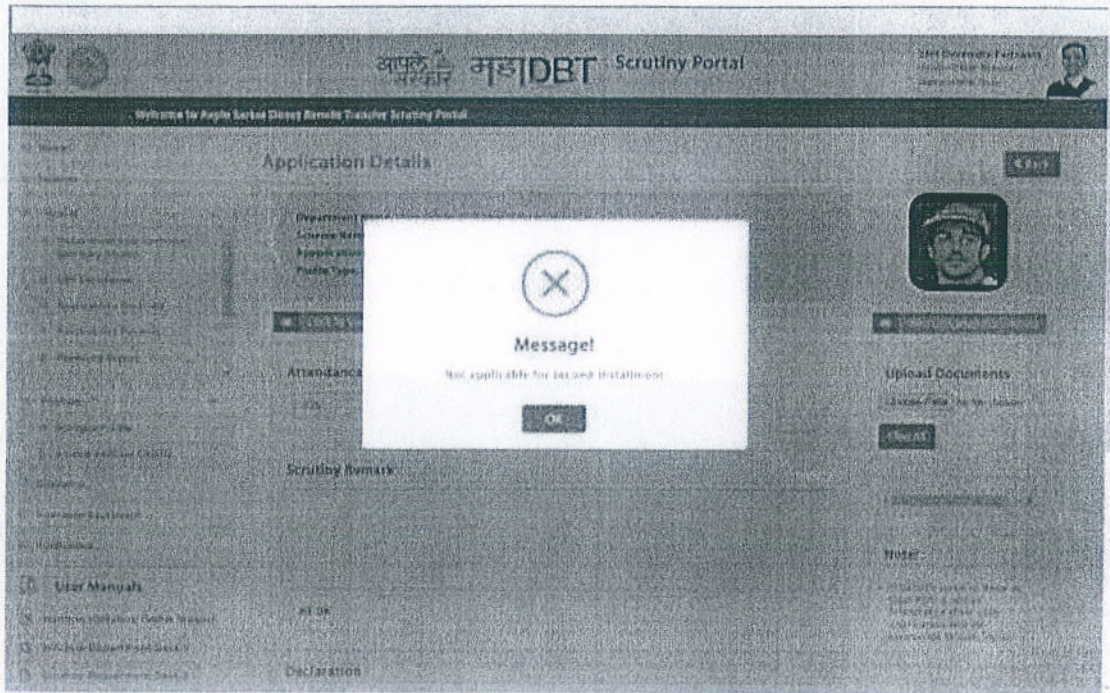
आपले सरकार महाDBT Scrutiny Portal

Shri Devendra Fadnavis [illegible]

Welcome to Aaple Sarkar Direct Benefit Transfer Scrutiny Portal

Home

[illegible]

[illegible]

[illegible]

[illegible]

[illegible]

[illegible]

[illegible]

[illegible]

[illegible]

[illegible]

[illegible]

User Manuals

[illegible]

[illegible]

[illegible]

Application Details

Back

Department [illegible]
Scheme Name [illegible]
Application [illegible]
Profile Type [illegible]

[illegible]

Attendance

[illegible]

Scrutiny Remark

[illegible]

Declaration

Message!

Not applicable for second installment

OK

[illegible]

Upload Documents

Choose File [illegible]

Upload

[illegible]

Note:-

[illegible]